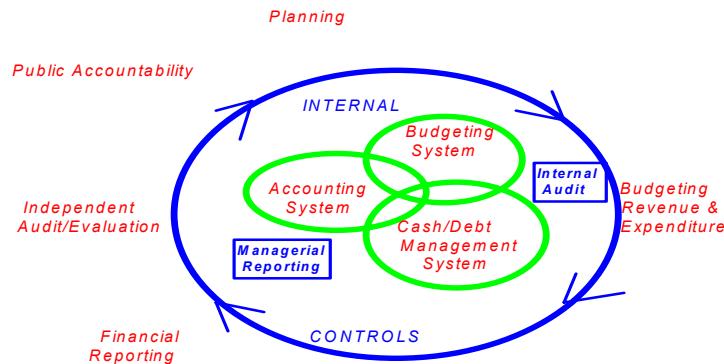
Planning

Public Accountability

INTERNAL

Budgeting System

Accounting System

Internal Audit

Budgeting Revenue & Expenditure

Independent Audit/Evaluation

Cash/Debt Management System

Managerial Reporting

CONTROLS

Financial Reporting